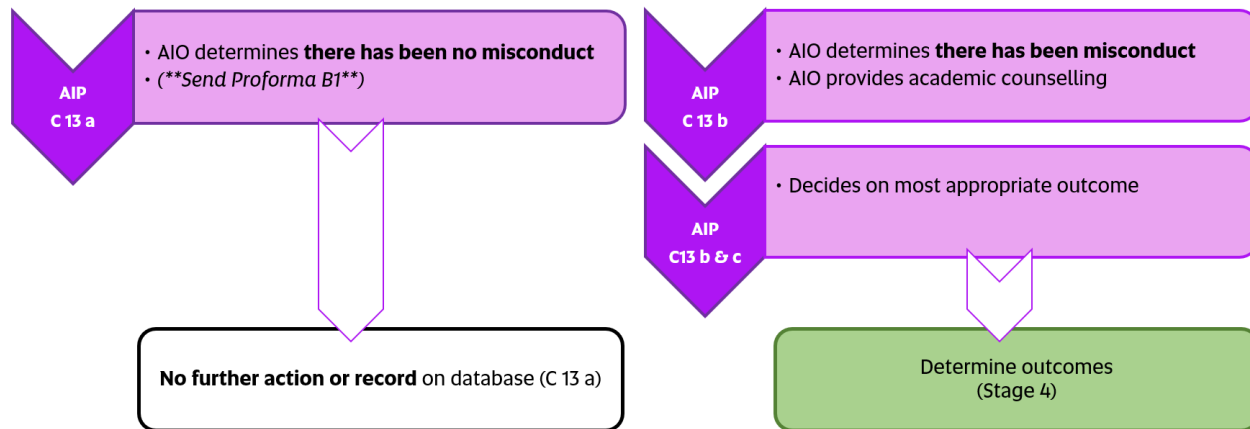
AIP
C 13 a

• AIO determines **there has been no misconduct**
• *(**Send Proforma B1**)*

**No further action or record** on database (C 13 a)

AIP
C 13 b

• AIO determines **there has been misconduct**
• AIO provides academic counselling

AIP
C13 b & c

• Decides on most appropriate outcome

Determine outcomes
(Stage 4)